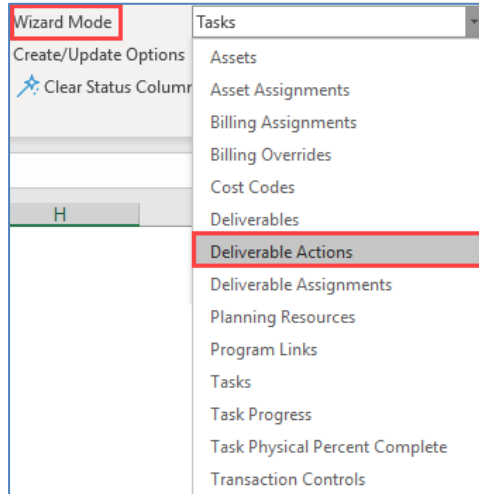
Wizard Mode

Tasks

Create/Update Options

Clear Status Columr

H

Assets
Asset Assignments
Billing Assignments
Billing Overrides
Cost Codes
Deliverables
Deliverable Actions
Deliverable Assignments
Planning Resources
Program Links
Tasks
Task Progress
Task Physical Percent Complete
Transaction Controls